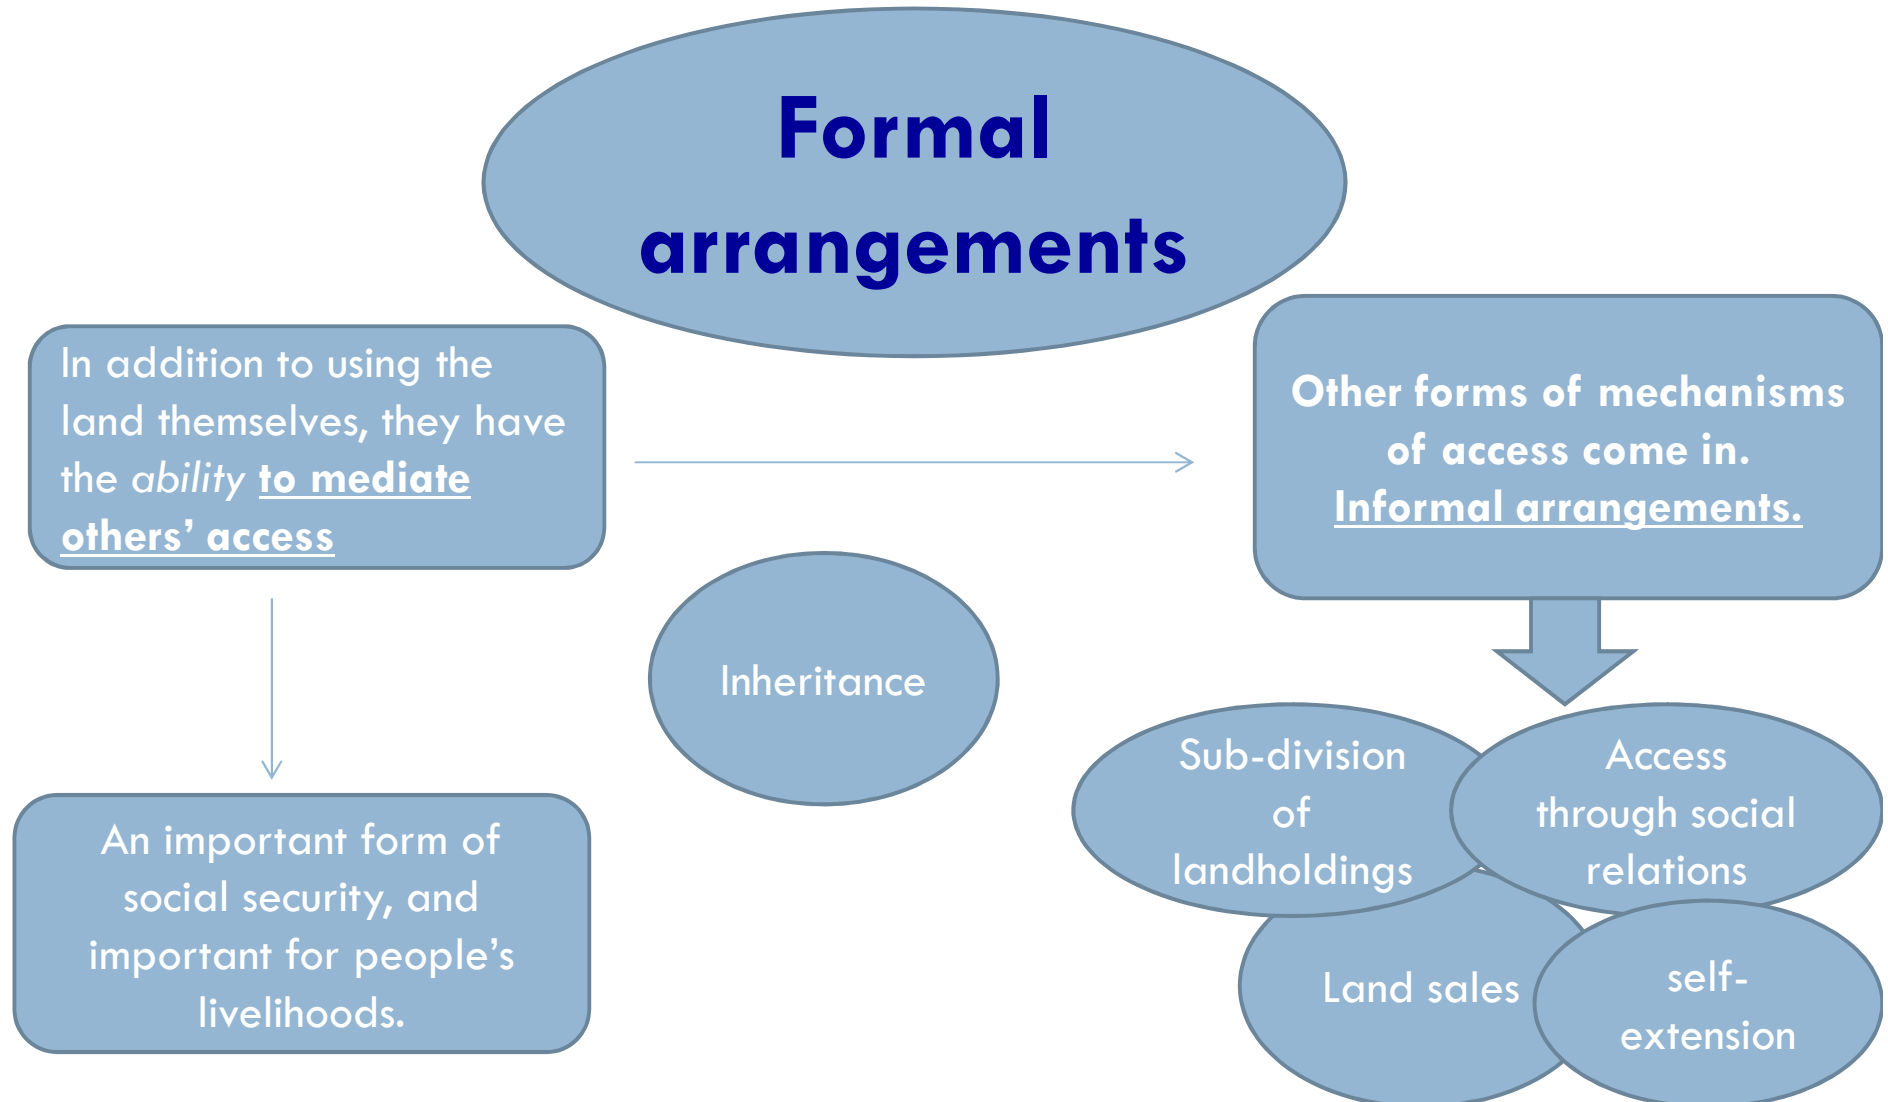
Formal arrangements

In addition to using the land themselves, they have the *ability* **to mediate others' access**

An important form of social security, and important for people's livelihoods.

Inheritance

Other forms of mechanisms of access come in. Informal arrangements.

Sub-division of landholdings

Access through social relations

Land sales

self-extension